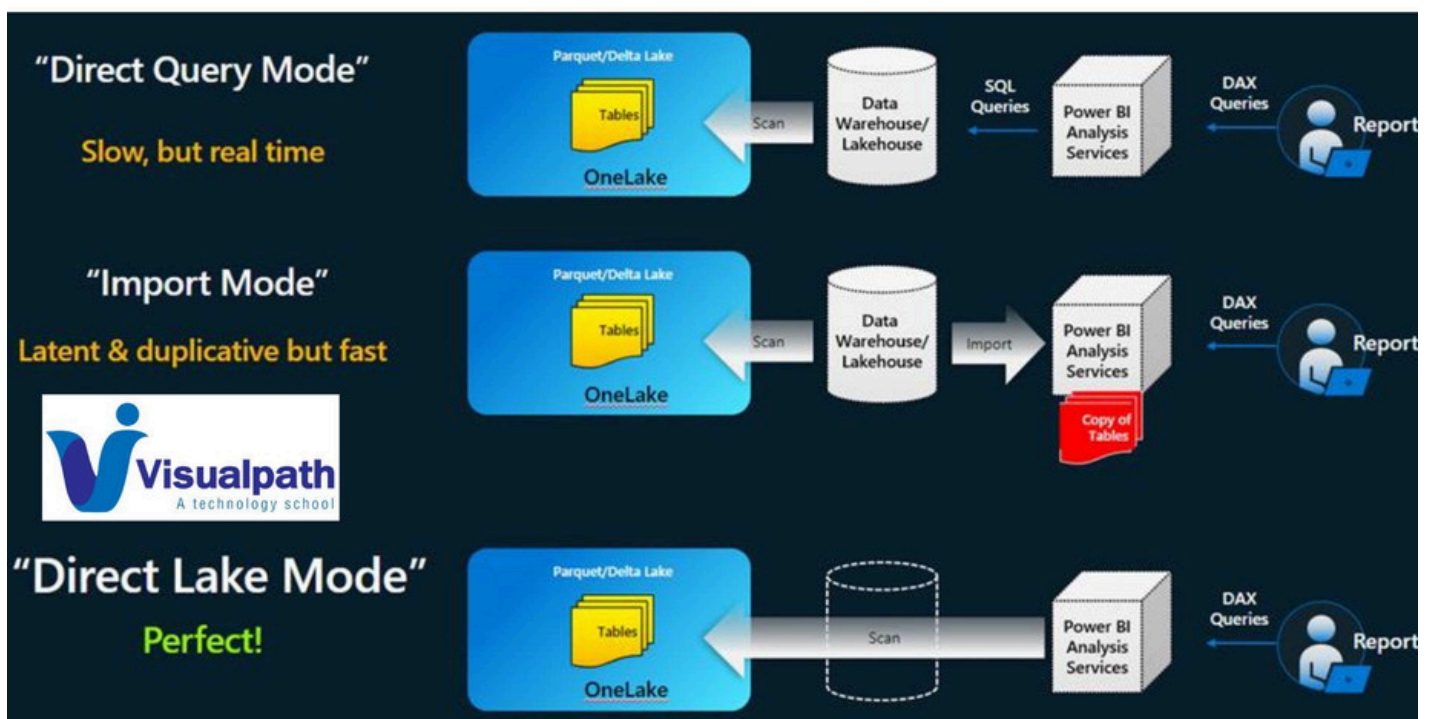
"Direct Query Mode"

Slow, but real time

Parquet/Delta Lake

Tables

OneLake

Scan

Data Warehouse/ Lakehouse

SQL Queries

Power BI Analysis Services

DAX Queries

Report

"Import Mode"

Latent & duplicative but fast

Parquet/Delta Lake

Tables

OneLake

Scan

Data Warehouse/ Lakehouse

Import

Power BI Analysis Services

Copy of Tables

DAX Queries

Report

Visualpath
A technology school

"Direct Lake Mode"

Perfect!

Parquet/Delta Lake

Tables

OneLake

Scan

Power BI Analysis Services

DAX Queries

Report